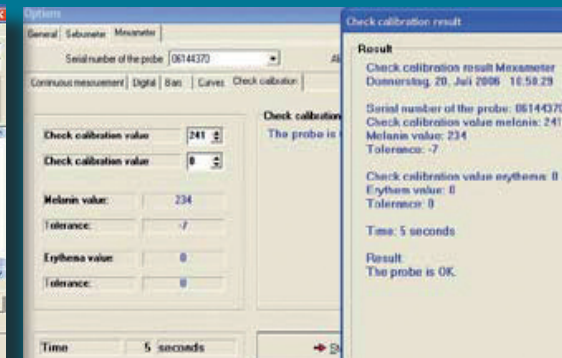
Options

General | Sebumeter | Mexameter

Serial number of the probe: 06144370

Continuous measurement | Digital | Bars | Curves | Check calibration

Check calibration value: 241

Check calibration value: 0

Melanin value: 234

Tolerance: -7

Erythema value: 0

Tolerance: 0

Time: 5 seconds

Check calibration

The probe is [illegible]

Check calibration result

Result

Check calibration result Mexameter
Donnerstag, 20. Juli 2006 10:58:29

Serial number of the probe: 06144370
Check calibration value melanin: 241
Melanin value: 234
Tolerance: -7

Check calibration value erythema: 0
Erythem value: 0
Tolerance: 0

Time: 5 seconds

Result:
The probe is OK.